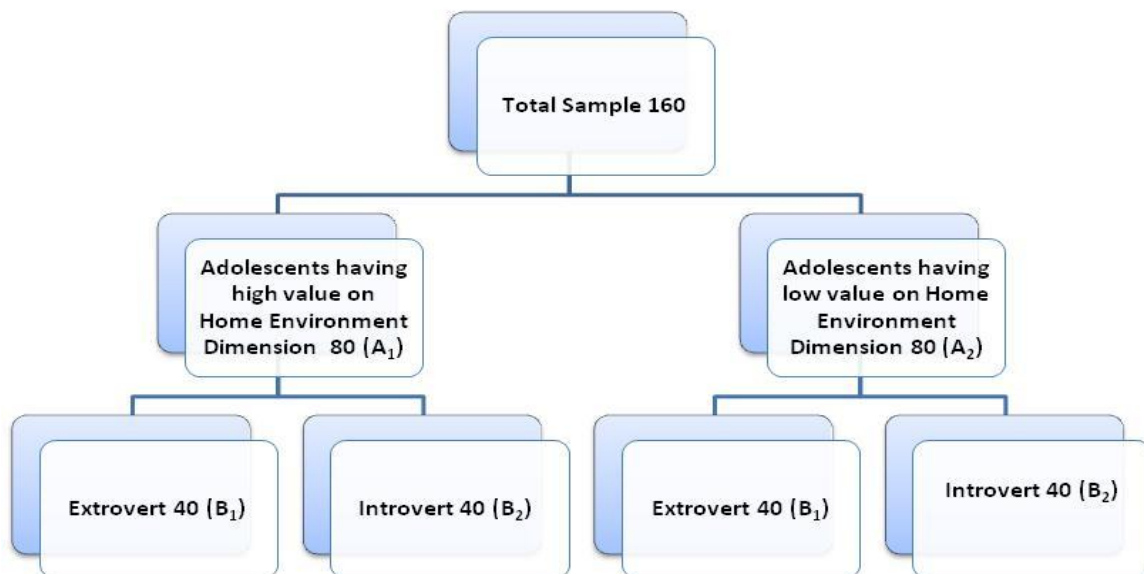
Total Sample 160

Adolescents having high value on Home Environment Dimension 80 ($A_1$)

Adolescents having low value on Home Environment Dimension 80 ($A_2$)

Extrovert 40 ($B_1$)

Introvert 40 ($B_2$)

Extrovert 40 ($B_1$)

Introvert 40 ($B_2$)